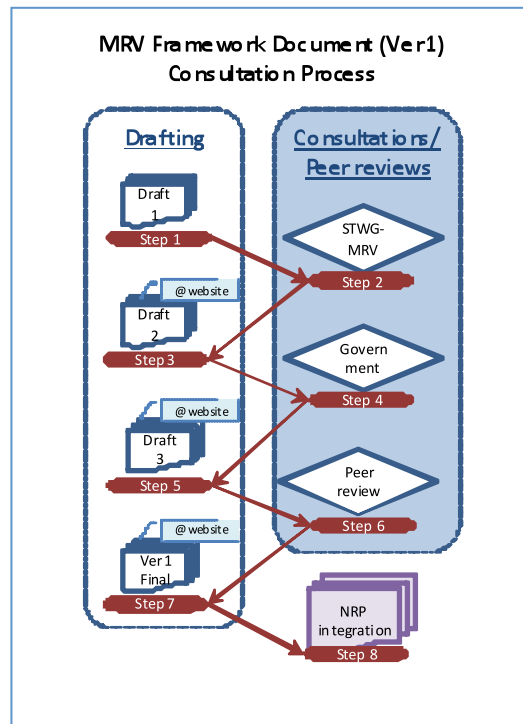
MRV Framework Document (Ver1)
Consultation Process

Drafting

Consultations/ Peer reviews

Draft 1

Step 1

STWG-MRV

Step 2

@website

Draft 2

Step 3

Government

Step 4

@website

Draft 3

Step 5

Peer review

Step 6

@website

Ver1 Final

Step 7

NRP integration

Step 8